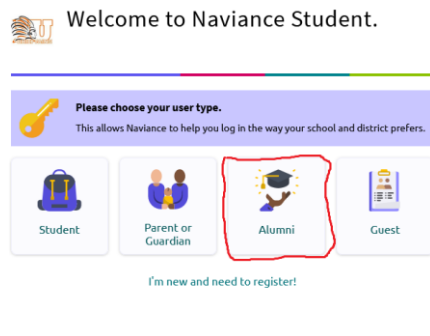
Welcome to Naviance Student.

Please choose your user type.

This allows Naviance to help you log in the way your school and district prefers.

Student

Parent or Guardian

Alumni

Guest

I'm new and need to register!